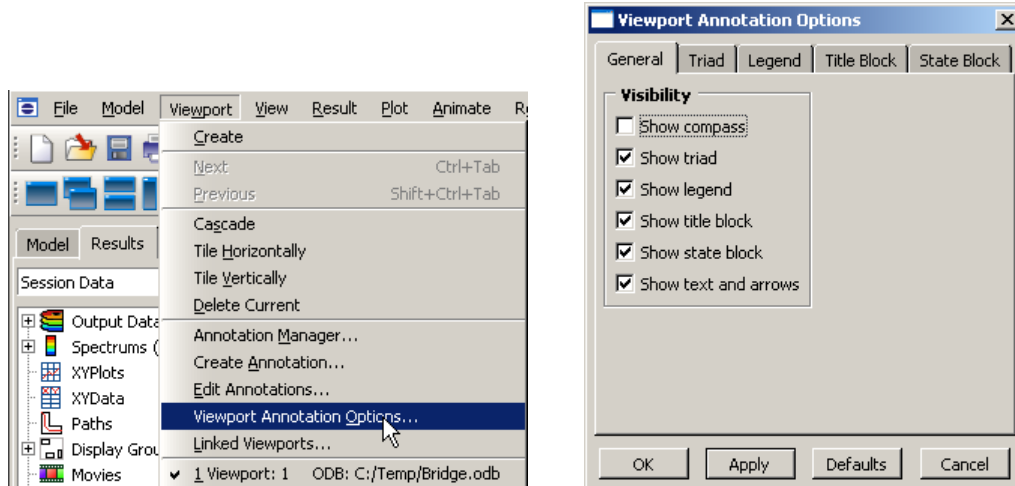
File Model Viewport View Result Plot Animate R

Create
Next Ctrl+Tab
Previous Shift+Ctrl+Tab
Cascade
Tile Horizontally
Tile Vertically
Delete Current
Annotation Manager...
Create Annotation...
Edit Annotations...
Viewport Annotation Options...
Linked Viewports...
✔ 1 Viewport: 1 ODB: C:/Temp/Bridge.odb

Model Results
Session Data
Output Data
Spectrums (
XYPlots
XYData
Paths
Display Grou
Movies

Viewport Annotation Options
General Triad Legend Title Block State Block
Visibility
Show compass
Show triad
Show legend
Show title block
Show state block
Show text and arrows
OK Apply Defaults Cancel